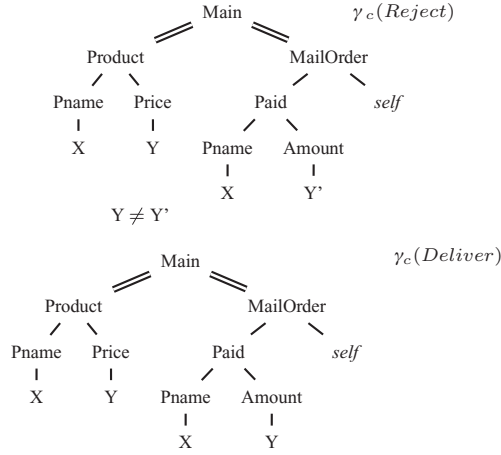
Main

$\gamma_c(Reject)$

Product

MailOrder

Pname

Price

Paid

*self*

X

Y

Pname

Amount

X

Y'

Y $\neq$ Y'

Main

$\gamma_c(Deliver)$

Product

MailOrder

Pname

Price

Paid

*self*

X

Y

Pname

Amount

X

Y